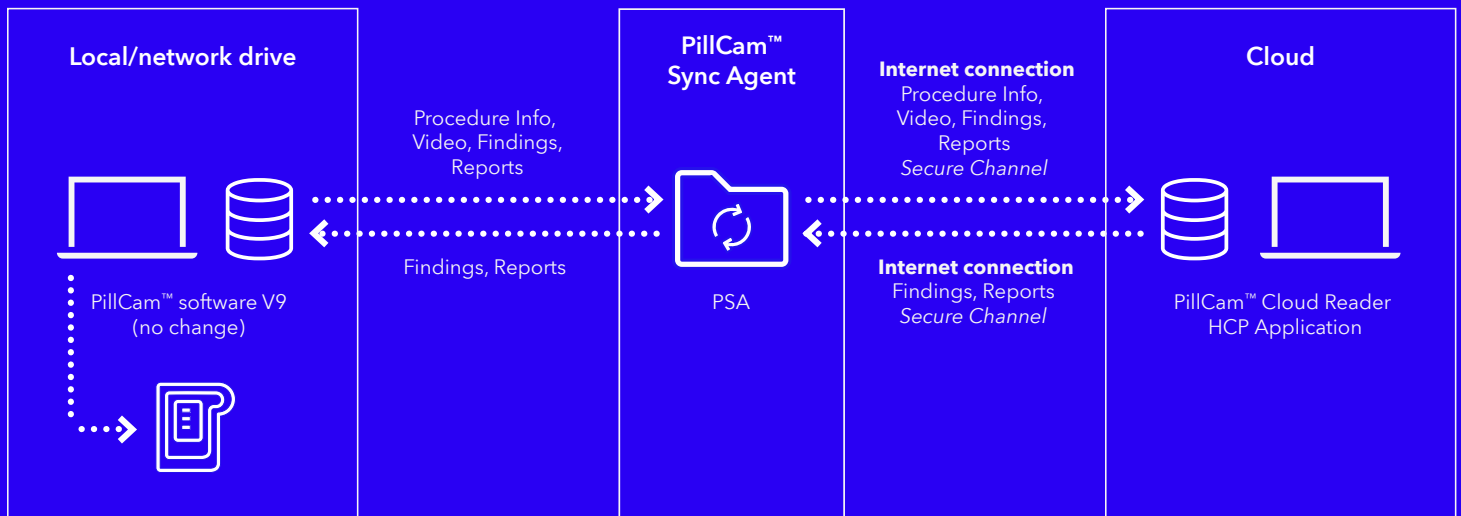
Local/network drive

PillCam™ software V9 (no change)

Procedure Info, Video, Findings, Reports

Findings, Reports

PillCam™ Sync Agent

PSA

**Internet connection**
Procedure Info, Video, Findings, Reports
*Secure Channel*

**Internet connection**
Findings, Reports
*Secure Channel*

Cloud

PillCam™ Cloud Reader HCP Application